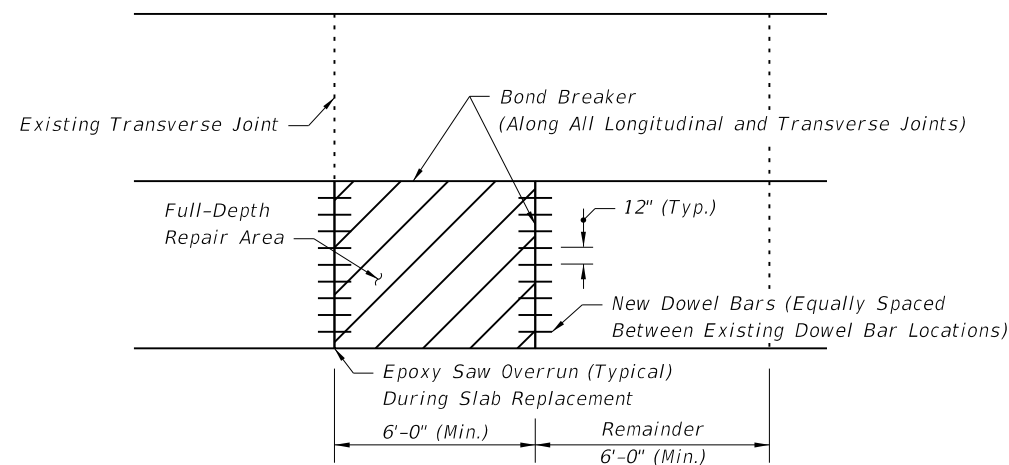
Existing Transverse Joint

Bond Breaker
(Along All Longitudinal and Transverse Joints)

Full-Depth
Repair Area

12" (Typ.)

New Dowel Bars (Equally Spaced
Between Existing Dowel Bar Locations)

Epoxy Saw Overrun (Typical)
During Slab Replacement

6'-0" (Min.)

Remainder
6'-0" (Min.)